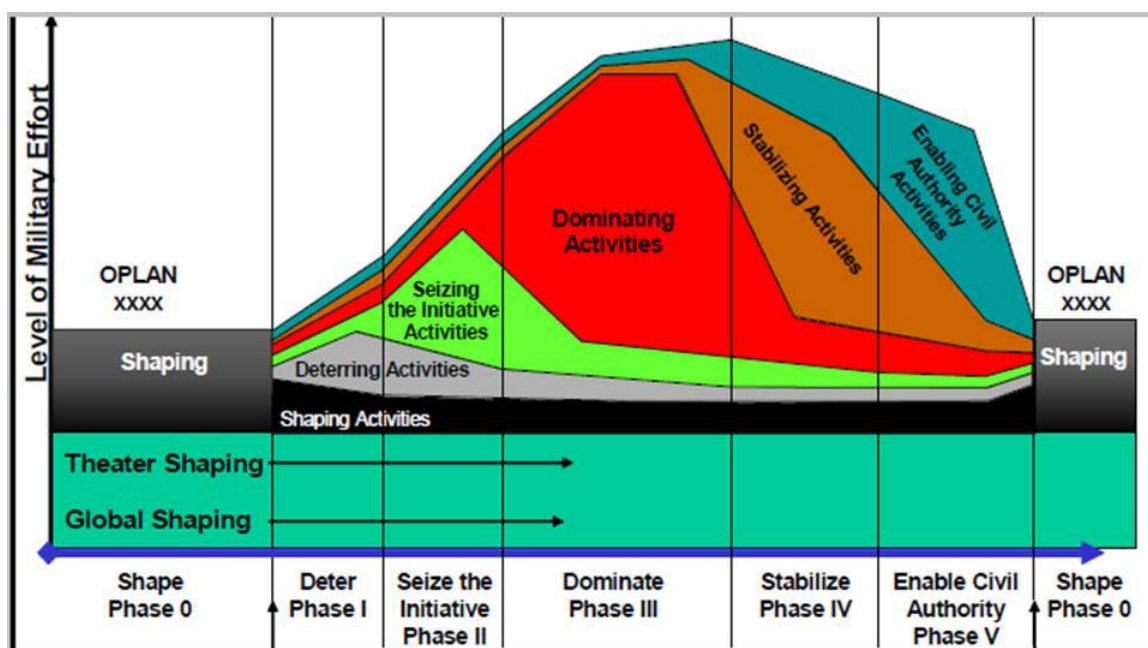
Level of Military Effort

OPLAN XXXX

Shaping

Seizing the Initiative Activities

Dominating Activities

Stabilizing Activities

Enabling Civil Authority Activities

OPLAN XXXX

Shaping

Deterring Activities

Shaping Activities

Theater Shaping

Global Shaping

Shape Phase 0

Deter Phase I

Seize the Initiative Phase II

Dominate Phase III

Stabilize Phase IV

Enable Civil Authority Phase V

Shape Phase 0